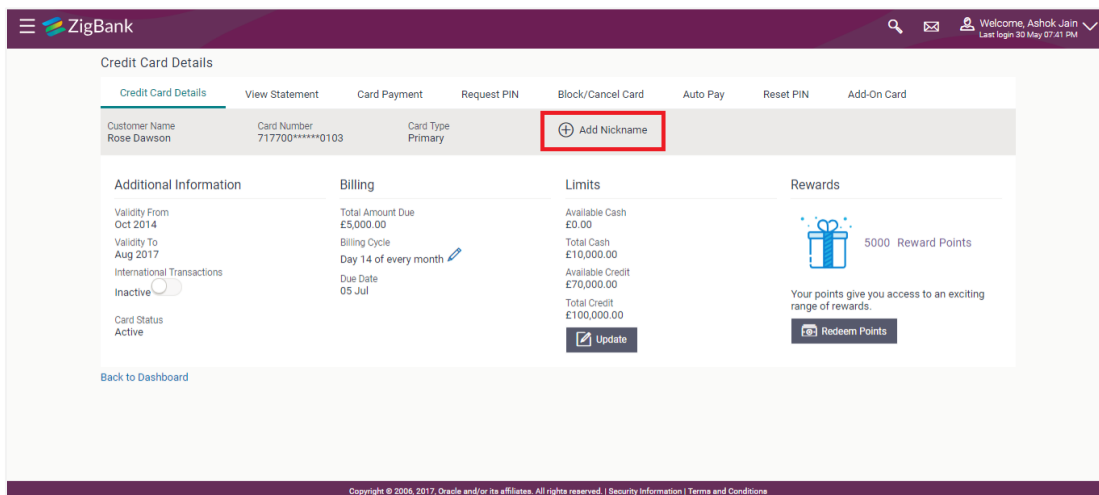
ZigBank

Welcome, Ashok Jain
Last login 30 May 07:41 PM

Credit Card Details

Credit Card Details | View Statement | Card Payment | Request PIN | Block/Cancel Card | Auto Pay | Reset PIN | Add-On Card

Customer Name
Rose Dawson

Card Number
717700******0103

Card Type
Primary

Add Nickname

Additional Information

Validity From
Oct 2014

Validity To
Aug 2017

International Transactions
Inactive

Card Status
Active

Billing

Total Amount Due
£5,000.00

Billing Cycle
Day 14 of every month

Due Date
05 Jul

Limits

Available Cash
£0.00

Total Cash
£10,000.00

Available Credit
£70,000.00

Total Credit
£100,000.00

Update

Rewards

5000 Reward Points

Your points give you access to an exciting range of rewards.

Redeem Points

Back to Dashboard

Copyright © 2006, 2017, Oracle and/or its affiliates. All rights reserved. | Security Information | Terms and Conditions